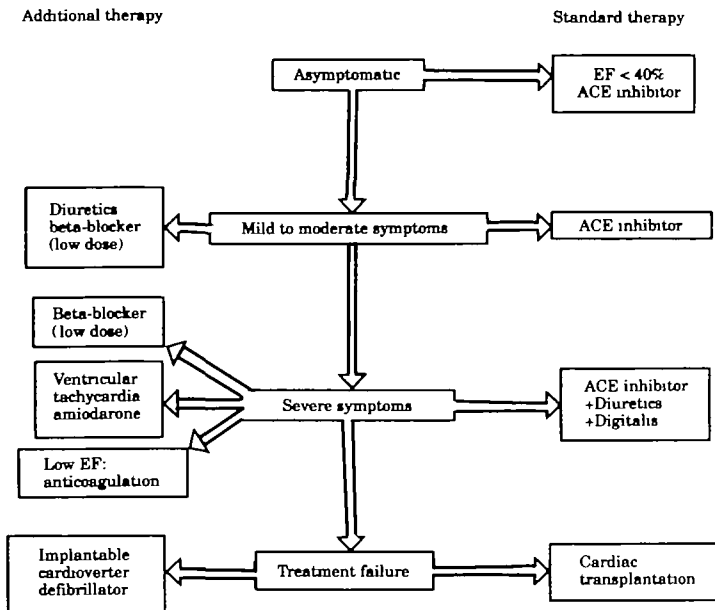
Additional therapy

Standard therapy

Asymptomatic

EF < 40%
ACE inhibitor

Diuretics
beta-blocker
(low dose)

Mild to moderate symptoms

ACE inhibitor

Beta-blocker
(low dose)

Ventricular
tachycardia
amiodarone

Severe symptoms

ACE inhibitor
+Diuretics
+Digitalis

Low EF:
anticoagulation

Implantable
cardioverter
defibrillator

Treatment failure

Cardiac
transplantation